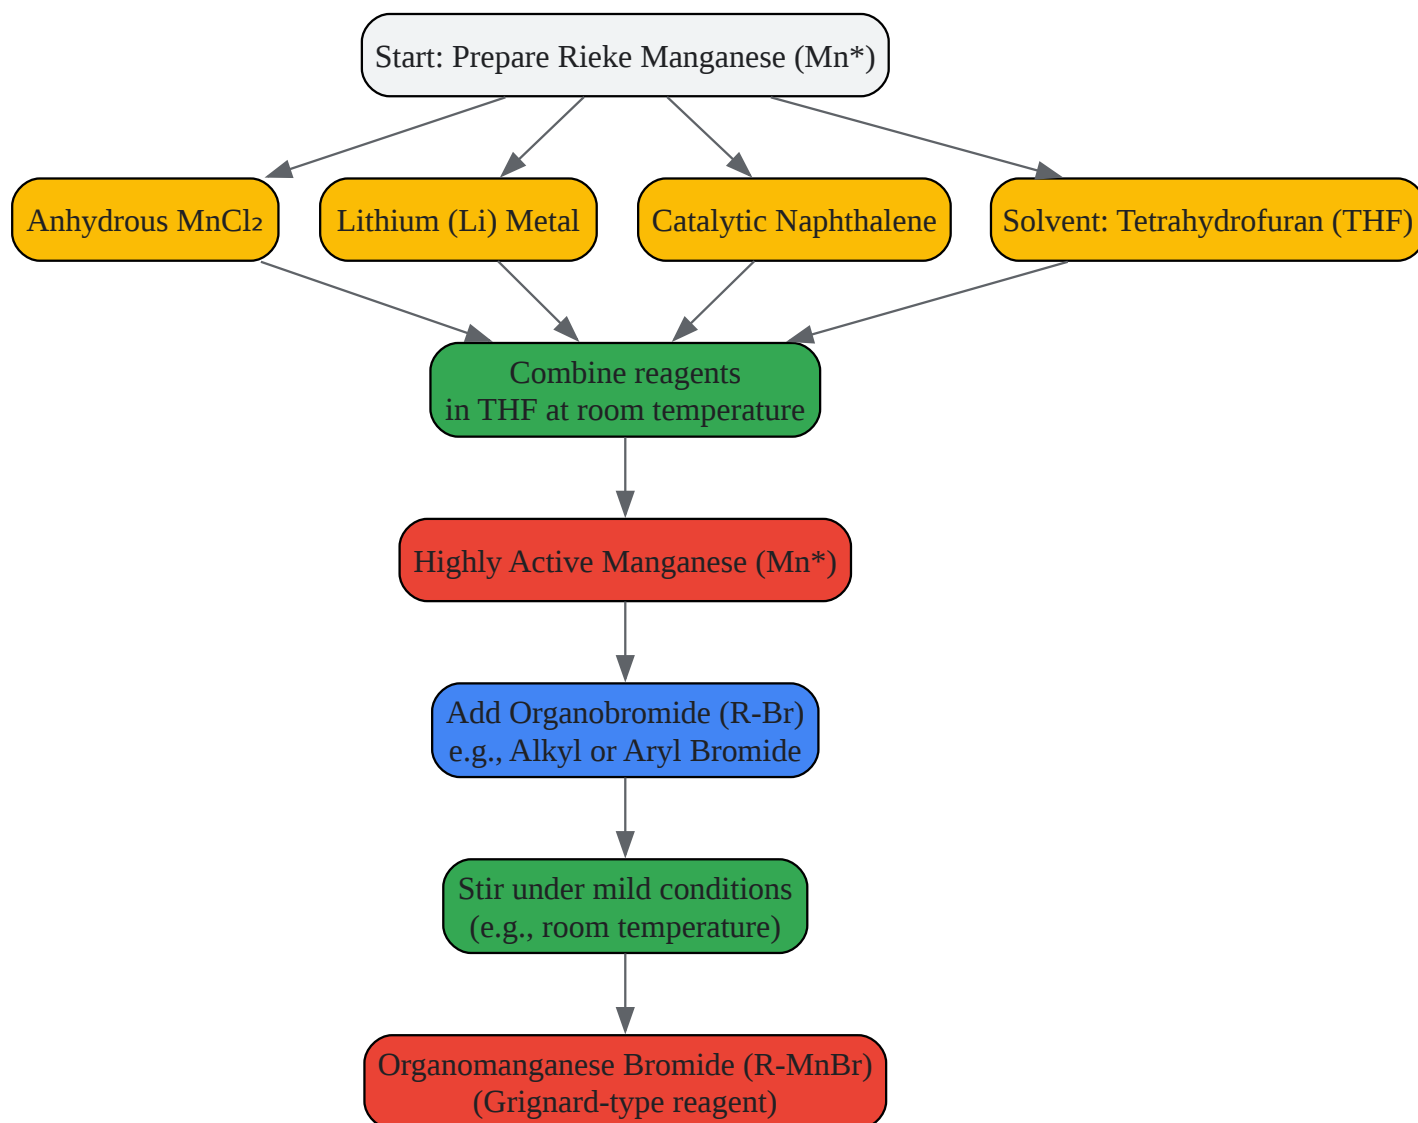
Start: Prepare Rieke Manganese (Mn*)

Anhydrous $MnCl_2$

Lithium (Li) Metal

Catalytic Naphthalene

Solvent: Tetrahydrofuran (THF)

Combine reagents in THF at room temperature

Highly Active Manganese (Mn*)

Add Organobromide (R-Br) e.g., Alkyl or Aryl Bromide

Stir under mild conditions (e.g., room temperature)

Organomanganese Bromide (R-MnBr) (Grignard-type reagent)